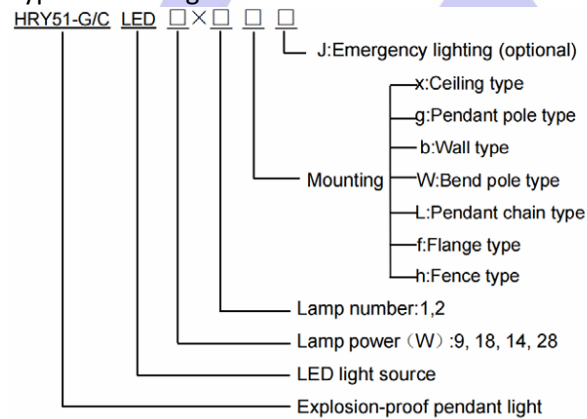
HRY51-G/C LED □×□ □ □

J:Emergency lighting (optional)

Mounting
x:Ceiling type
g:Pendant pole type
b:Wall type
W:Bend pole type
L:Pendant chain type
f:Flange type
h:Fence type

Lamp number:1,2

Lamp power（W）:9, 18, 14, 28

LED light source

Explosion-proof pendant light